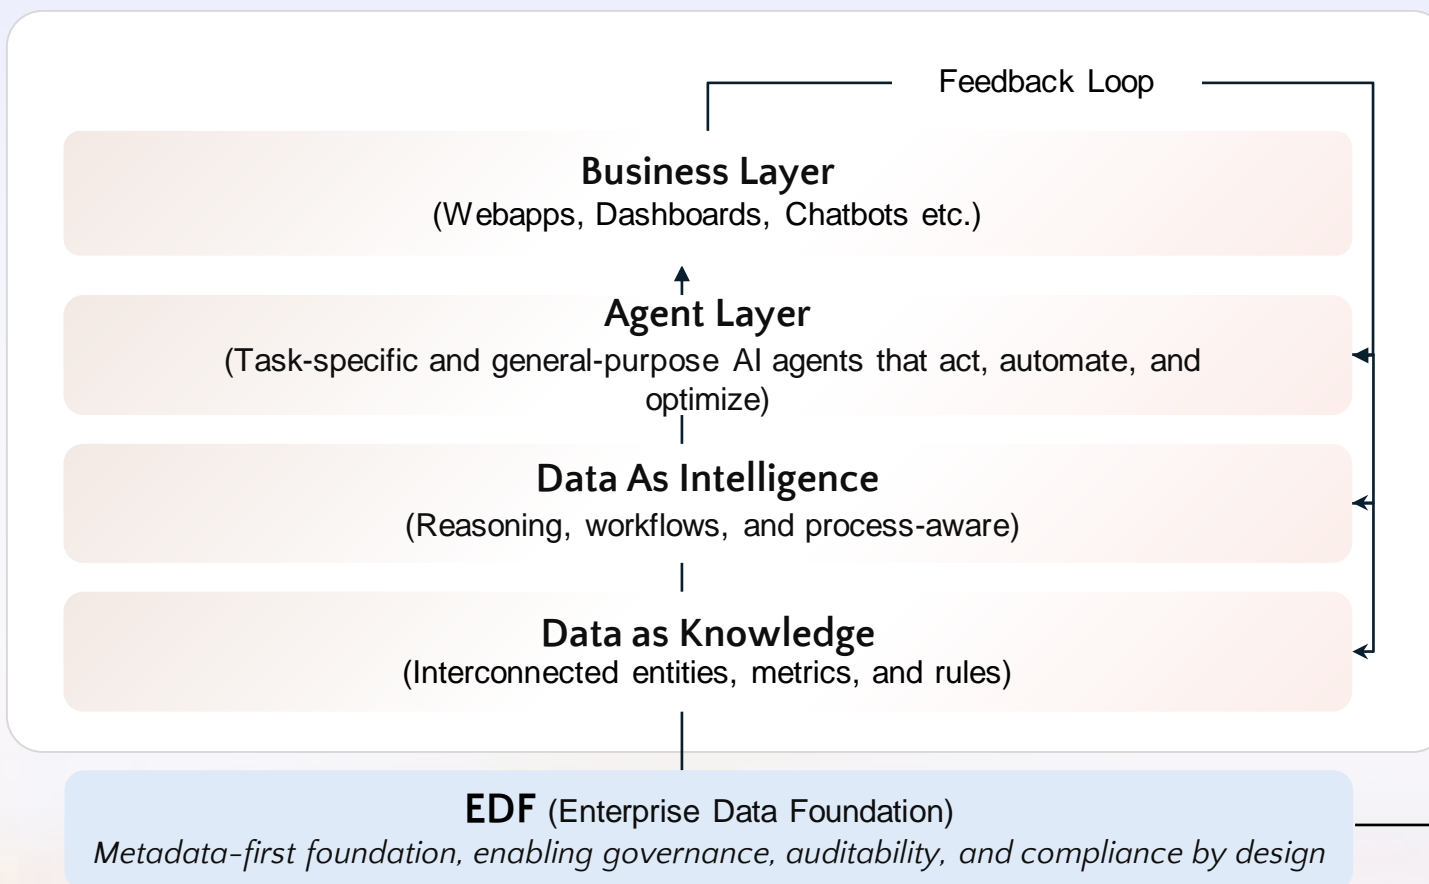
Feedback Loop

Business Layer
(Webapps, Dashboards, Chatbots etc.)

Agent Layer
(Task-specific and general-purpose AI agents that act, automate, and optimize)

Data As Intelligence
(Reasoning, workflows, and process-aware)

Data as Knowledge
(Interconnected entities, metrics, and rules)

EDF (Enterprise Data Foundation)
Metadata-first foundation, enabling governance, auditability, and compliance by design